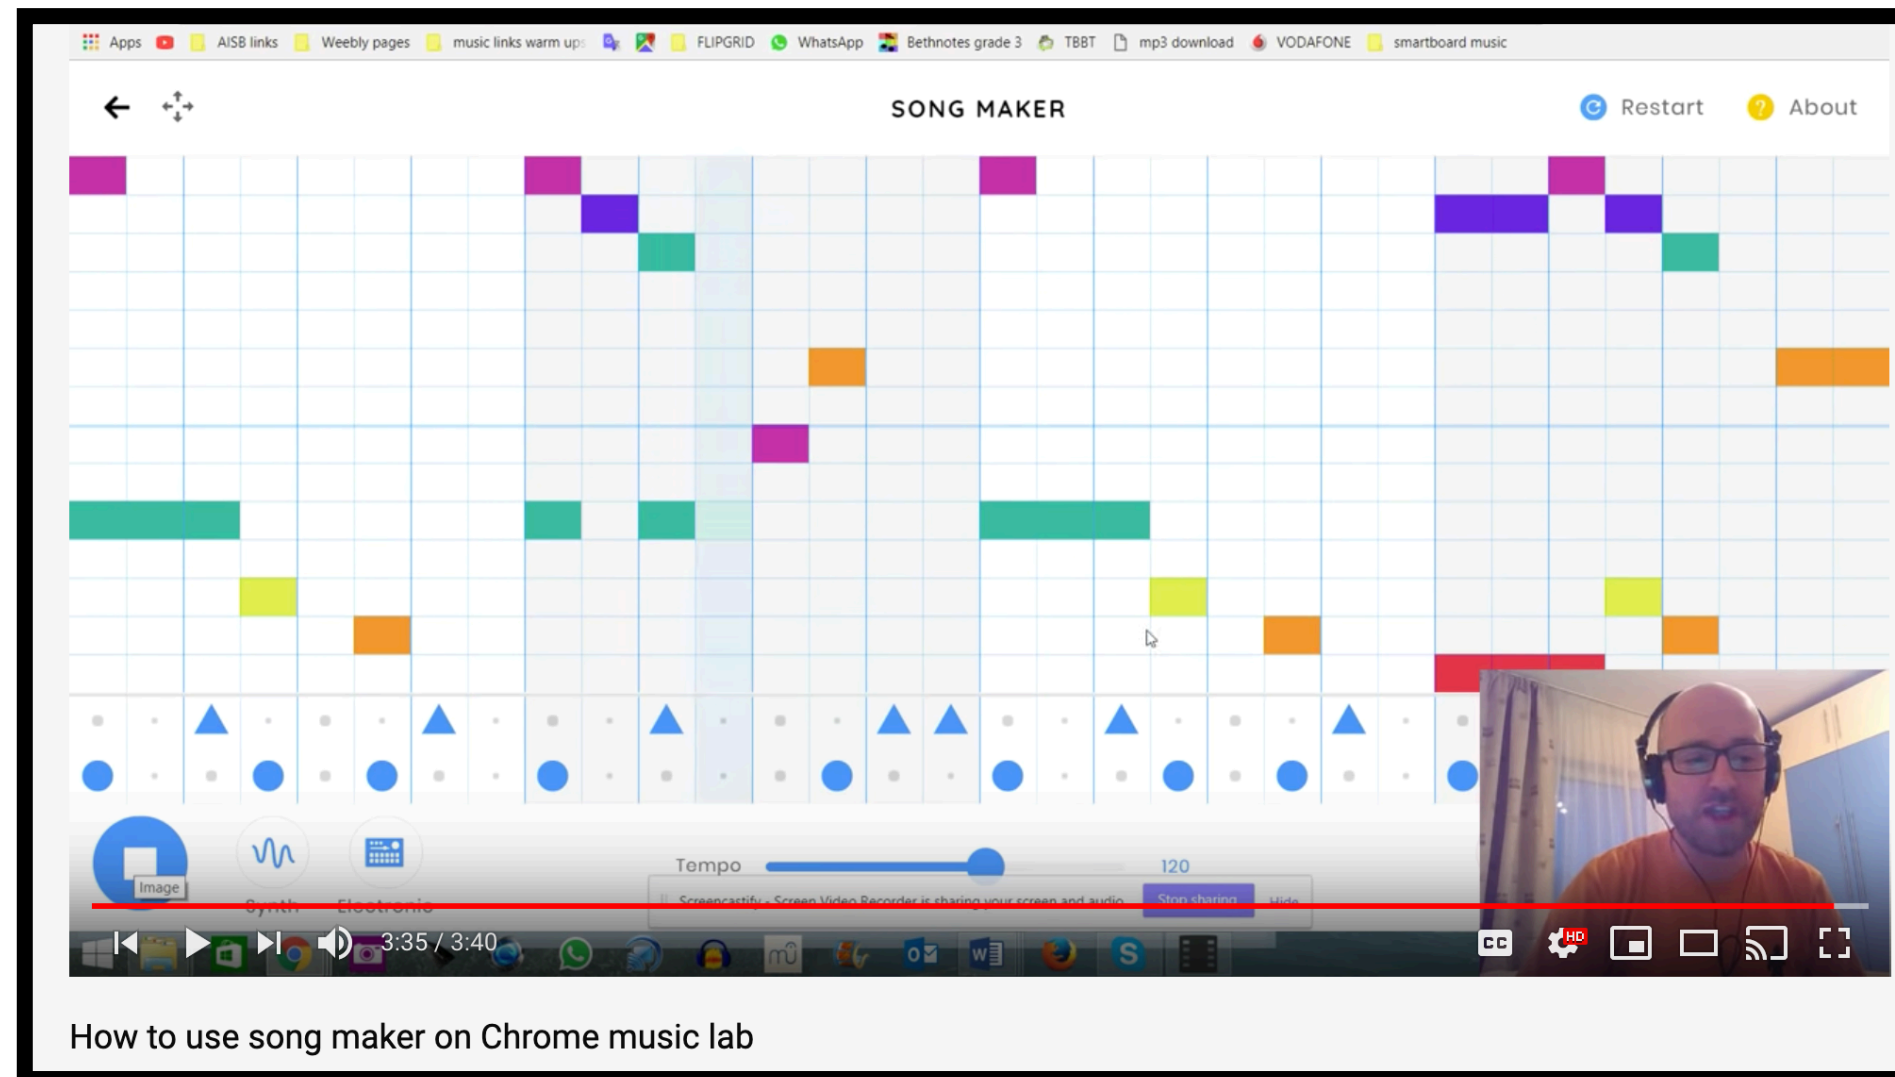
Apps AISB links Weebly pages music links warm ups FLIPGRID WhatsApp Bethnotes grade 3 TBBT mp3 download VODAFONE smartboard music

SONG MAKER

Restart About

Image

Synth Electronic

Tempo 120

Screencastify - Screen Video Recorder is sharing your screen and audio. Stop sharing Hide

3:35 / 3:40

HD

How to use song maker on Chrome music lab